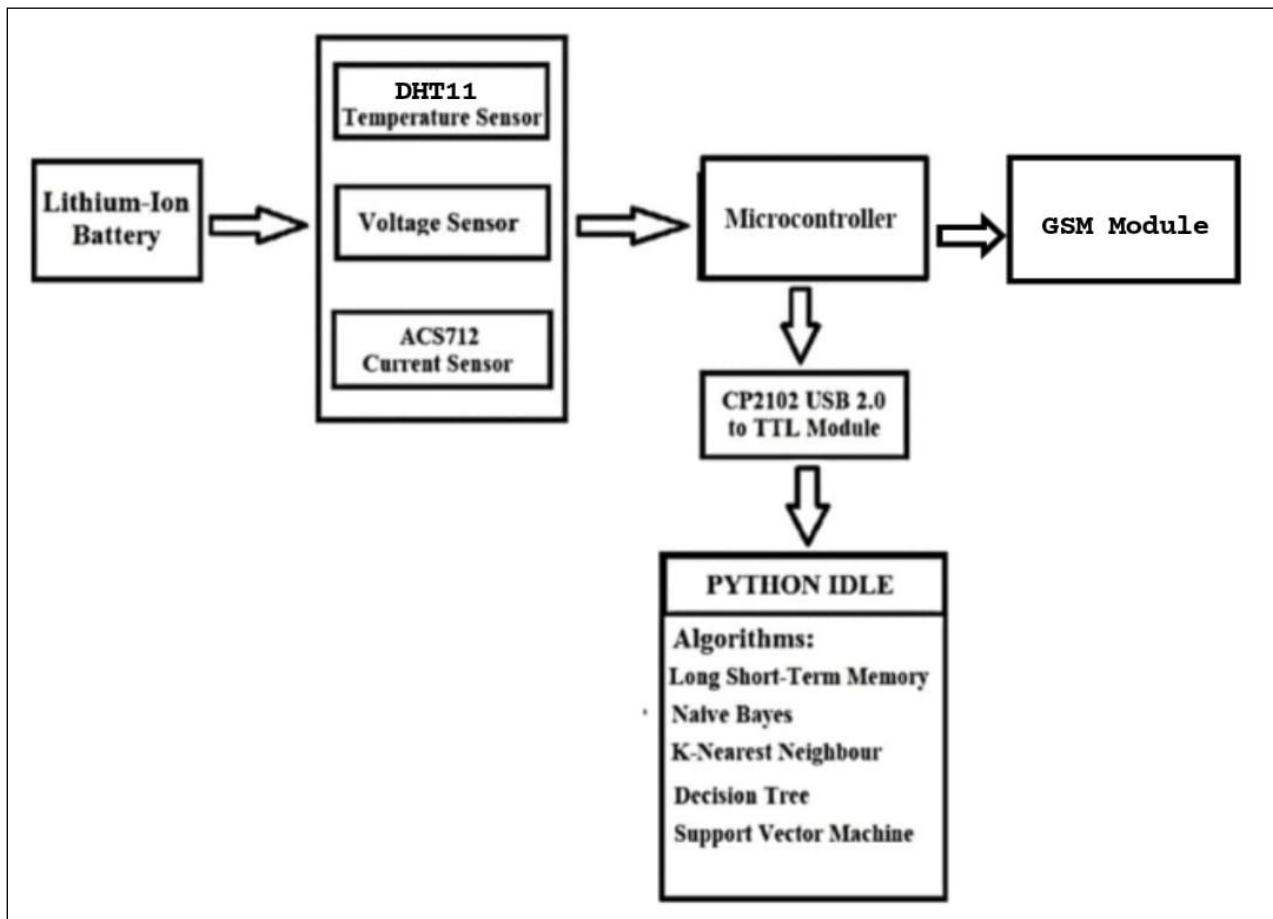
Lithium-Ion Battery

DHT11
Temperature Sensor

Voltage Sensor

ACS712
Current Sensor

Microcontroller

GSM Module

CP2102 USB 2.0 to TTL Module

PYTHON IDLE

Algorithms:
Long Short-Term Memory
Naive Bayes
K-Nearest Neighbour
Decision Tree
Support Vector Machine